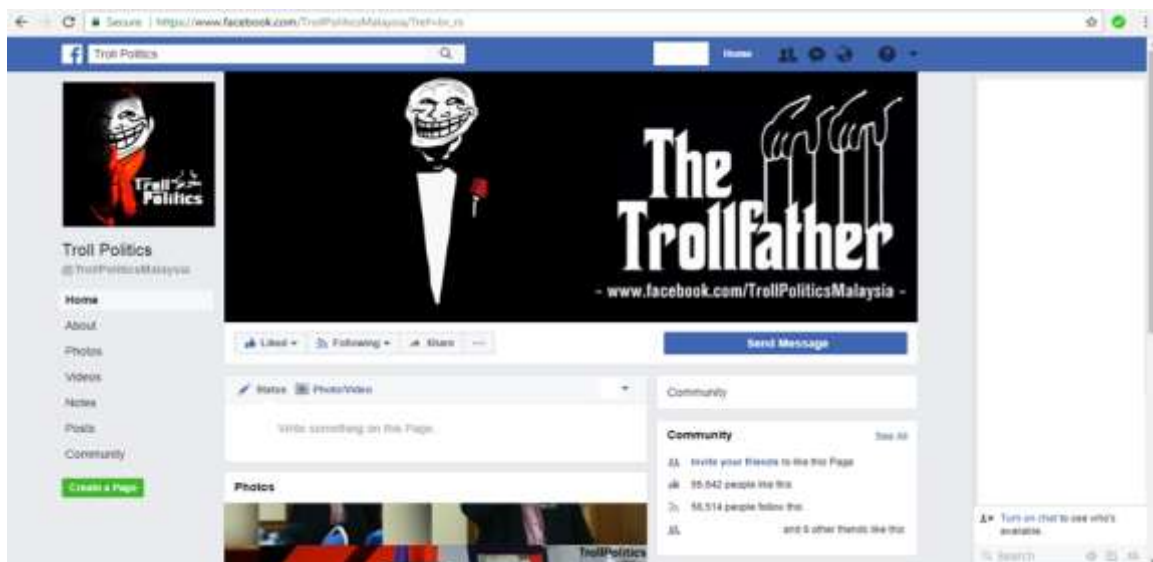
Secure | https://www.facebook.com/TrollPoliticsMalaysia/?ref=br_rs

Troll Politics

Home

Troll Politics

The Trollfather

- www.facebook.com/TrollPoliticsMalaysia -

Troll Politics
@TrollPoliticsMalaysia

Home
About
Photos
Videos
Notes
Posts
Community

Create a Page

Liked ▾ Following ▾ Share ···

Send Message

Status Photo/Video

Write something on this Page...

Community

Community See All

Invite your friends to like this Page
55,642 people like this
55,514 people follow this
and 6 other friends like this

Photos

TrollPolitics

Turn on chat to see who's available

Search